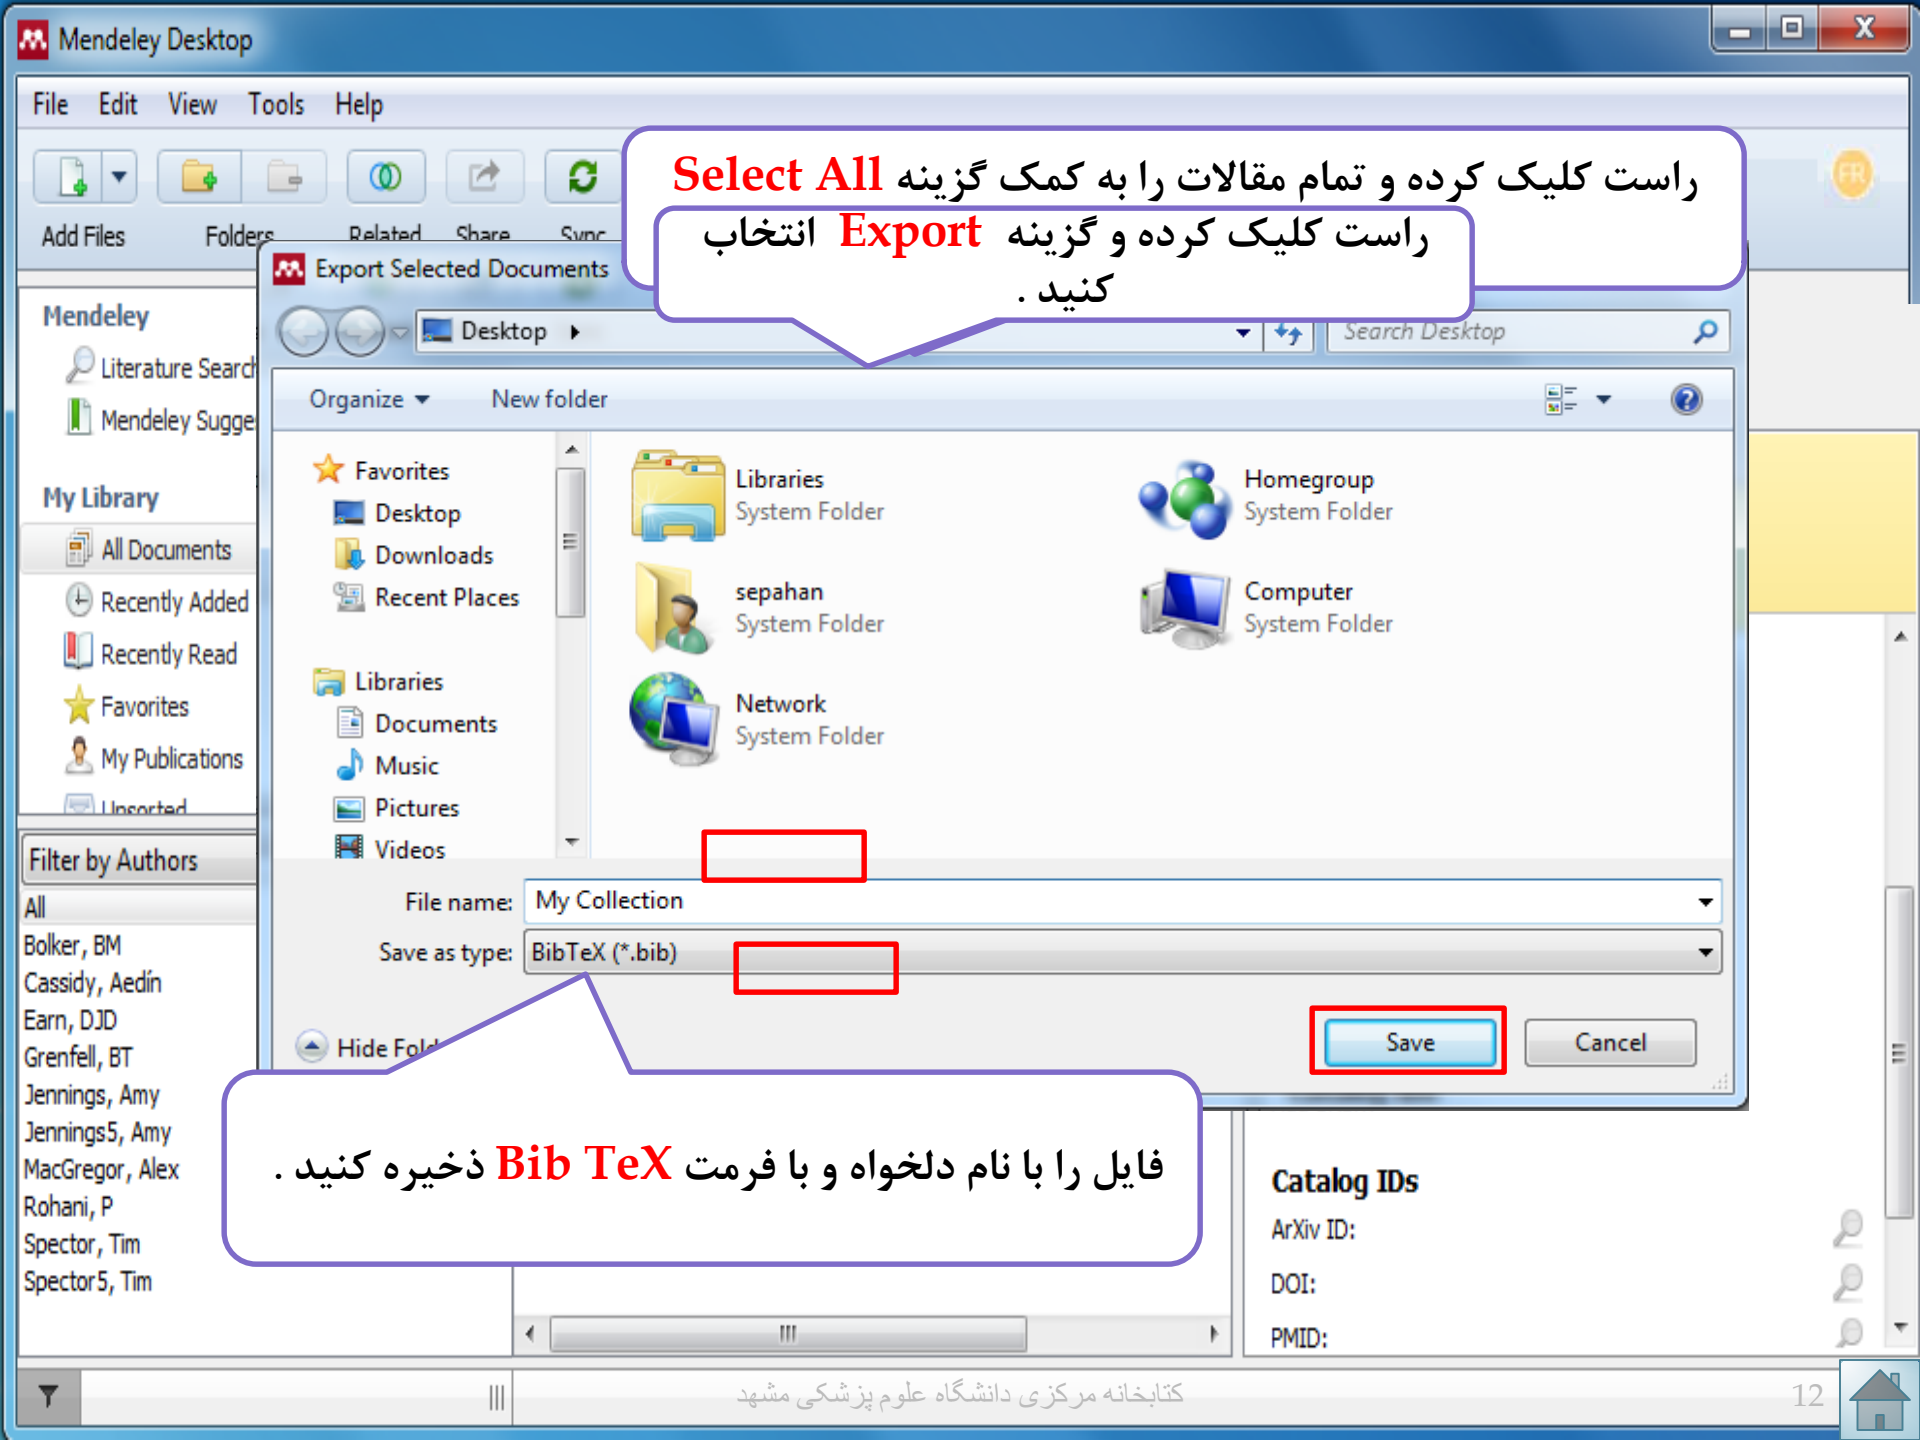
Mendeley Desktop

File Edit View Tools Help

Add Files Folders Related Share Sync

راست کلیک کرده و تمام مقالات را به کمک گزینه Select All

راست کلیک کرده و گزینه Export انتخاب کنید .

Export Selected Documents

Desktop

Search Desktop

Organize New folder

Mendeley
Literature Search
Mendeley Sugge

My Library
All Documents
Recently Added
Recently Read
Favorites
My Publications
Unsorted

Filter by Authors
All
Bolker, BM
Cassidy, Aedín
Earn, DJD
Grenfell, BT
Jennings, Amy
Jennings5, Amy
MacGregor, Alex
Rohani, P
Spector, Tim
Spector5, Tim

Favorites
Desktop
Downloads
Recent Places

Libraries
Documents
Music
Pictures
Videos

Libraries
System Folder

Homegroup
System Folder

sepahan
System Folder

Computer
System Folder

Network
System Folder

File name: My Collection

Save as type: BibTeX (*.bib)

Hide Fol

Save

Cancel

فایل را با نام دلخواه و با فرمت Bib TeX ذخیره کنید .

Catalog IDs
ArXiv ID:
DOI:
PMID:

کتابخانه مرکزی دانشگاه علوم پزشکی مشهد

12